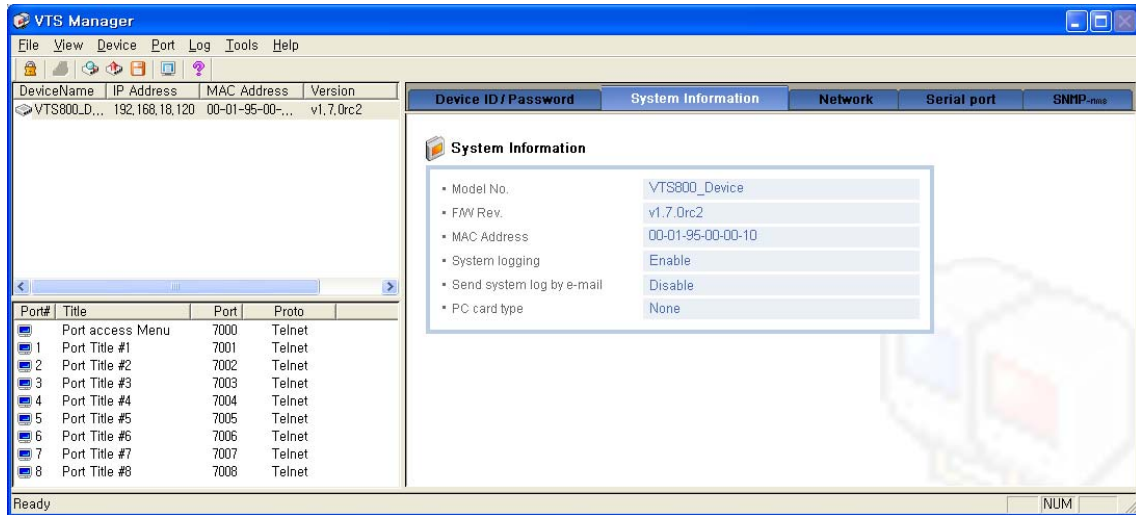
VTS Manager

File View Device Port Log Tools Help

| DeviceName | IP Address | MAC Address | Version |
|---|---|---|---|
| VTS800_D... | 192.168.18.120 | 00-01-95-00-... | v1.7.0rc2 |

| Port# | Title | Port | Proto |
|---|---|---|---|
| | Port access Menu | 7000 | Telnet |
| 1 | Port Title #1 | 7001 | Telnet |
| 2 | Port Title #2 | 7002 | Telnet |
| 3 | Port Title #3 | 7003 | Telnet |
| 4 | Port Title #4 | 7004 | Telnet |
| 5 | Port Title #5 | 7005 | Telnet |
| 6 | Port Title #6 | 7006 | Telnet |
| 7 | Port Title #7 | 7007 | Telnet |
| 8 | Port Title #8 | 7008 | Telnet |

Device ID / Password | System Information | Network | Serial port | SNMP-nms

System Information

| | |
|---|---|
| • Model No. | VTS800_Device |
| • F/W Rev. | v1.7.0rc2 |
| • MAC Address | 00-01-95-00-00-10 |
| • System logging | Enable |
| • Send system log by e-mail | Disable |
| • PC card type | None |

Ready

NUM